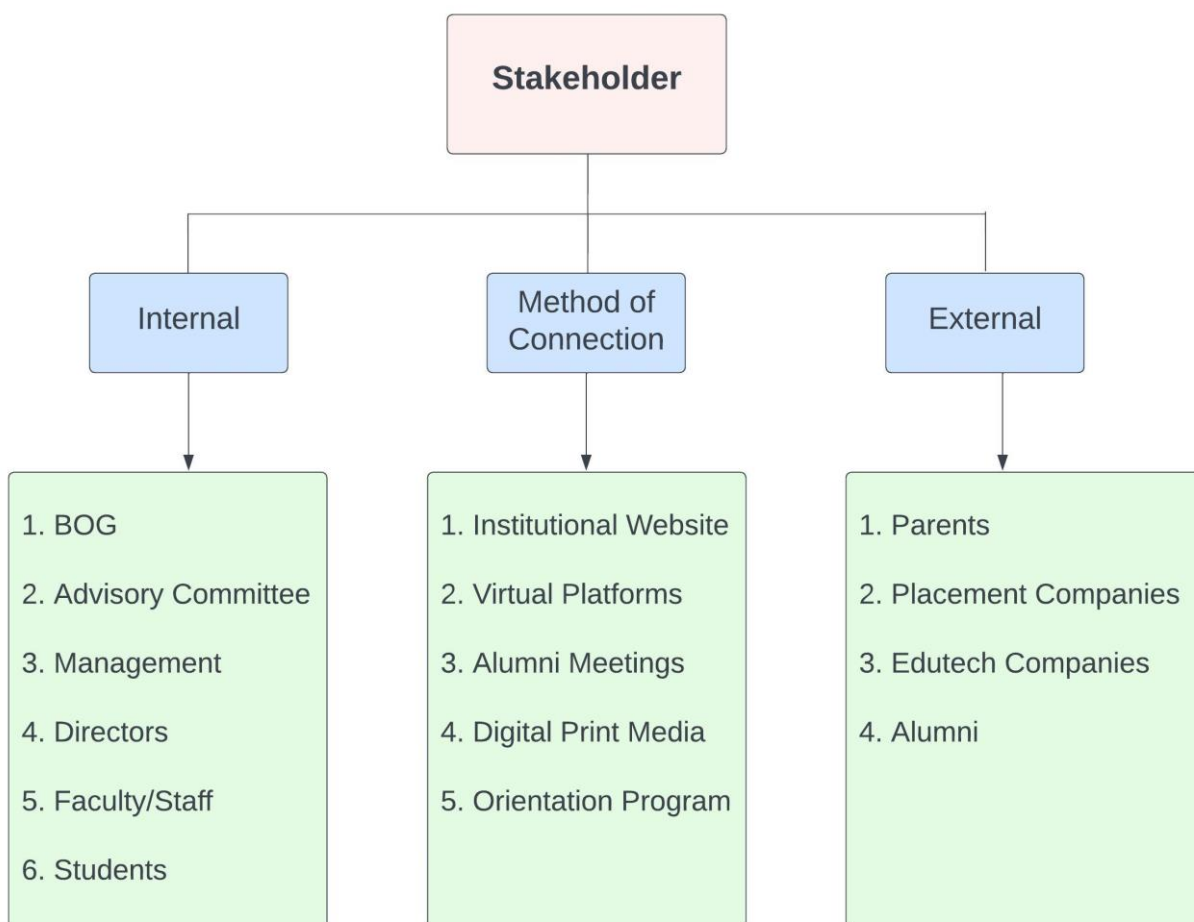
Stakeholder

Internal

Method of Connection

External

1. BOG
2. Advisory Committee
3. Management
4. Directors
5. Faculty/Staff
6. Students

1. Institutional Website
2. Virtual Platforms
3. Alumni Meetings
4. Digital Print Media
5. Orientation Program

1. Parents
2. Placement Companies
3. Edutech Companies
4. Alumni